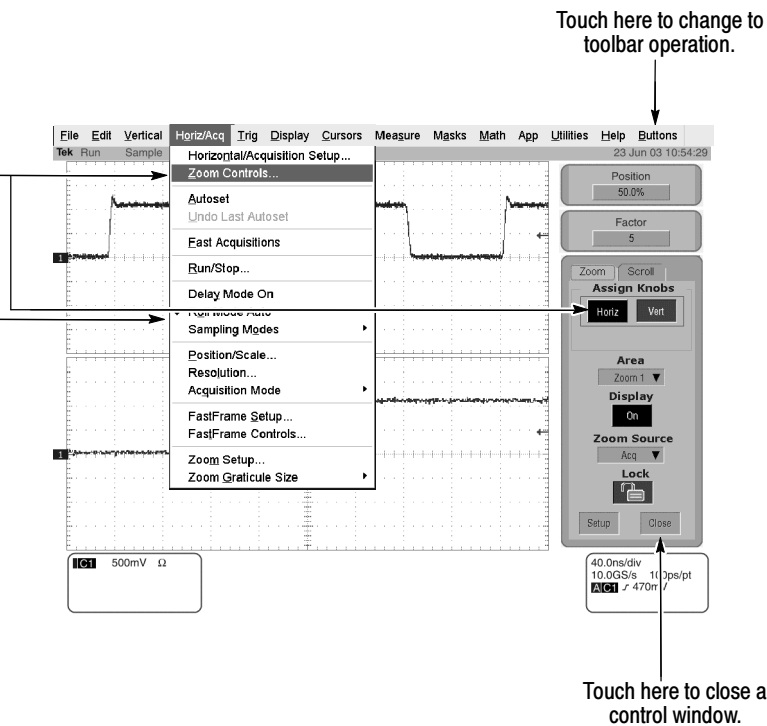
Touch here to change to toolbar operation.

File Edit Vertical Horiz/Acq Trig Display Cursors Measure Masks Math App Utilities Help Buttons

Tek Run Sample

23 Jun 03 10:54:29

Horizontal/Acquisition Setup...
Zoom Controls...
Autoset
Undo Last Autoset
Fast Acquisitions
Run/Stop...
Delay Mode On
Roll Mode Auto
Sampling Modes
Position/Scale...
Resolution...
Acquisition Mode
FastFrame Setup...
FastFrame Controls...
Zoom Setup...
Zoom Graticule Size

Position
50.0%
Factor
5

Zoom Scroll
Assign Knobs
Horiz Vert
Area
Zoom 1
Display
On
Zoom Source
Acq
Lock
Setup Close

C1 500mV Ω

40.0ns/div
10.0GS/s 100ps/pt
A C1 ⨍ 470mV

Touch here to close a control window.